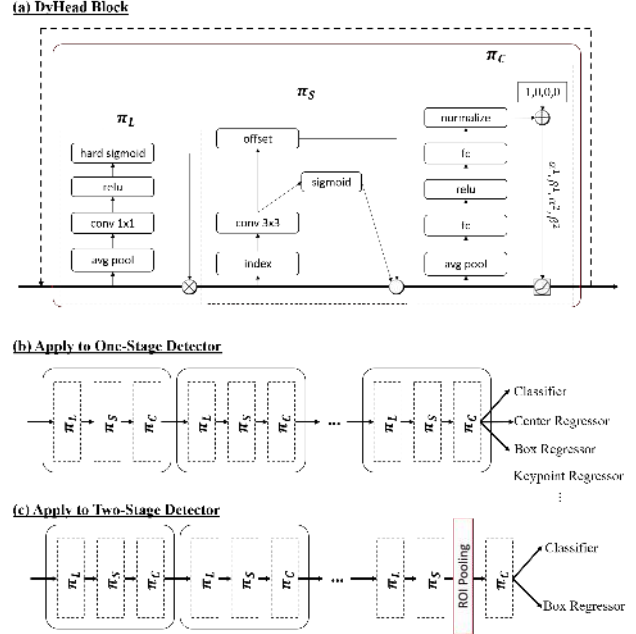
(a) DyHead Block

$\pi_C$

$\pi_S$

$\pi_L$

hard sigmoid

relu

conv 1x1

avg pool

offset

sigmoid

conv 3x3

index

normalize

fc

relu

fc

avg pool

1,0,0,0

$\alpha^1, \beta^1, \alpha^2, \beta^2$

(b) Apply to One-Stage Detector

$\pi_L$ $\pi_S$ $\pi_C$ $\pi_L$ $\pi_S$ $\pi_C$ ... $\pi_L$ $\pi_S$ $\pi_C$

Classifier

Center Regressor

Box Regressor

Keypoint Regressor

⋮

(c) Apply to Two-Stage Detector

$\pi_L$ $\pi_S$ $\pi_C$ $\pi_L$ $\pi_S$ $\pi_C$ ... $\pi_L$ $\pi_S$

ROI Pooling

$\pi_C$

Classifier

Box Regressor